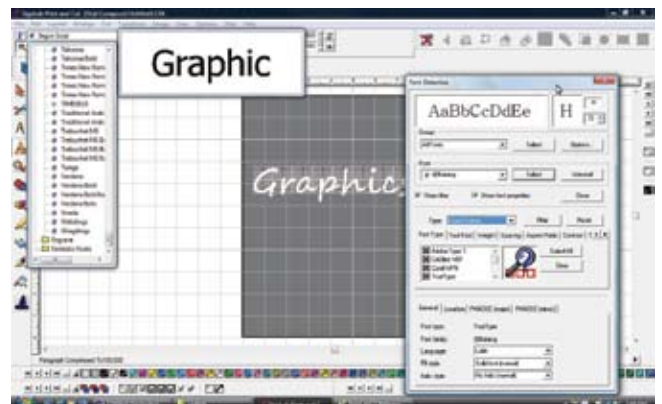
Graphic

Graphic

AaBbCcDdEe

H

Font Selection

Show files

Show font properties

Close

Select

Uninstall

Type

Filter

Reset

Font Type

Font Kind

Weight

Spacing

Aspect Ratio

Contrast

Adobe Type 1

Sideline

Clear

General

Location

PANOSE (page)

PANOSE (more)

Font type

TrueType

Font family

Language

Latin

Fill style

Italic style

Tahoma

Verdana

Webdings

Wingdings